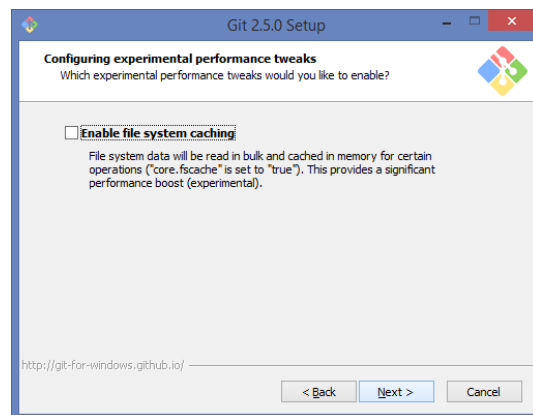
Git 2.5.0 Setup

Configuring experimental performance tweaks
Which experimental performance tweaks would you like to enable?

Enable file system caching

File system data will be read in bulk and cached in memory for certain operations ("core.fscache" is set to "true"). This provides a significant performance boost (experimental).

http://git-for-windows.github.io/

< Back
Next >
Cancel